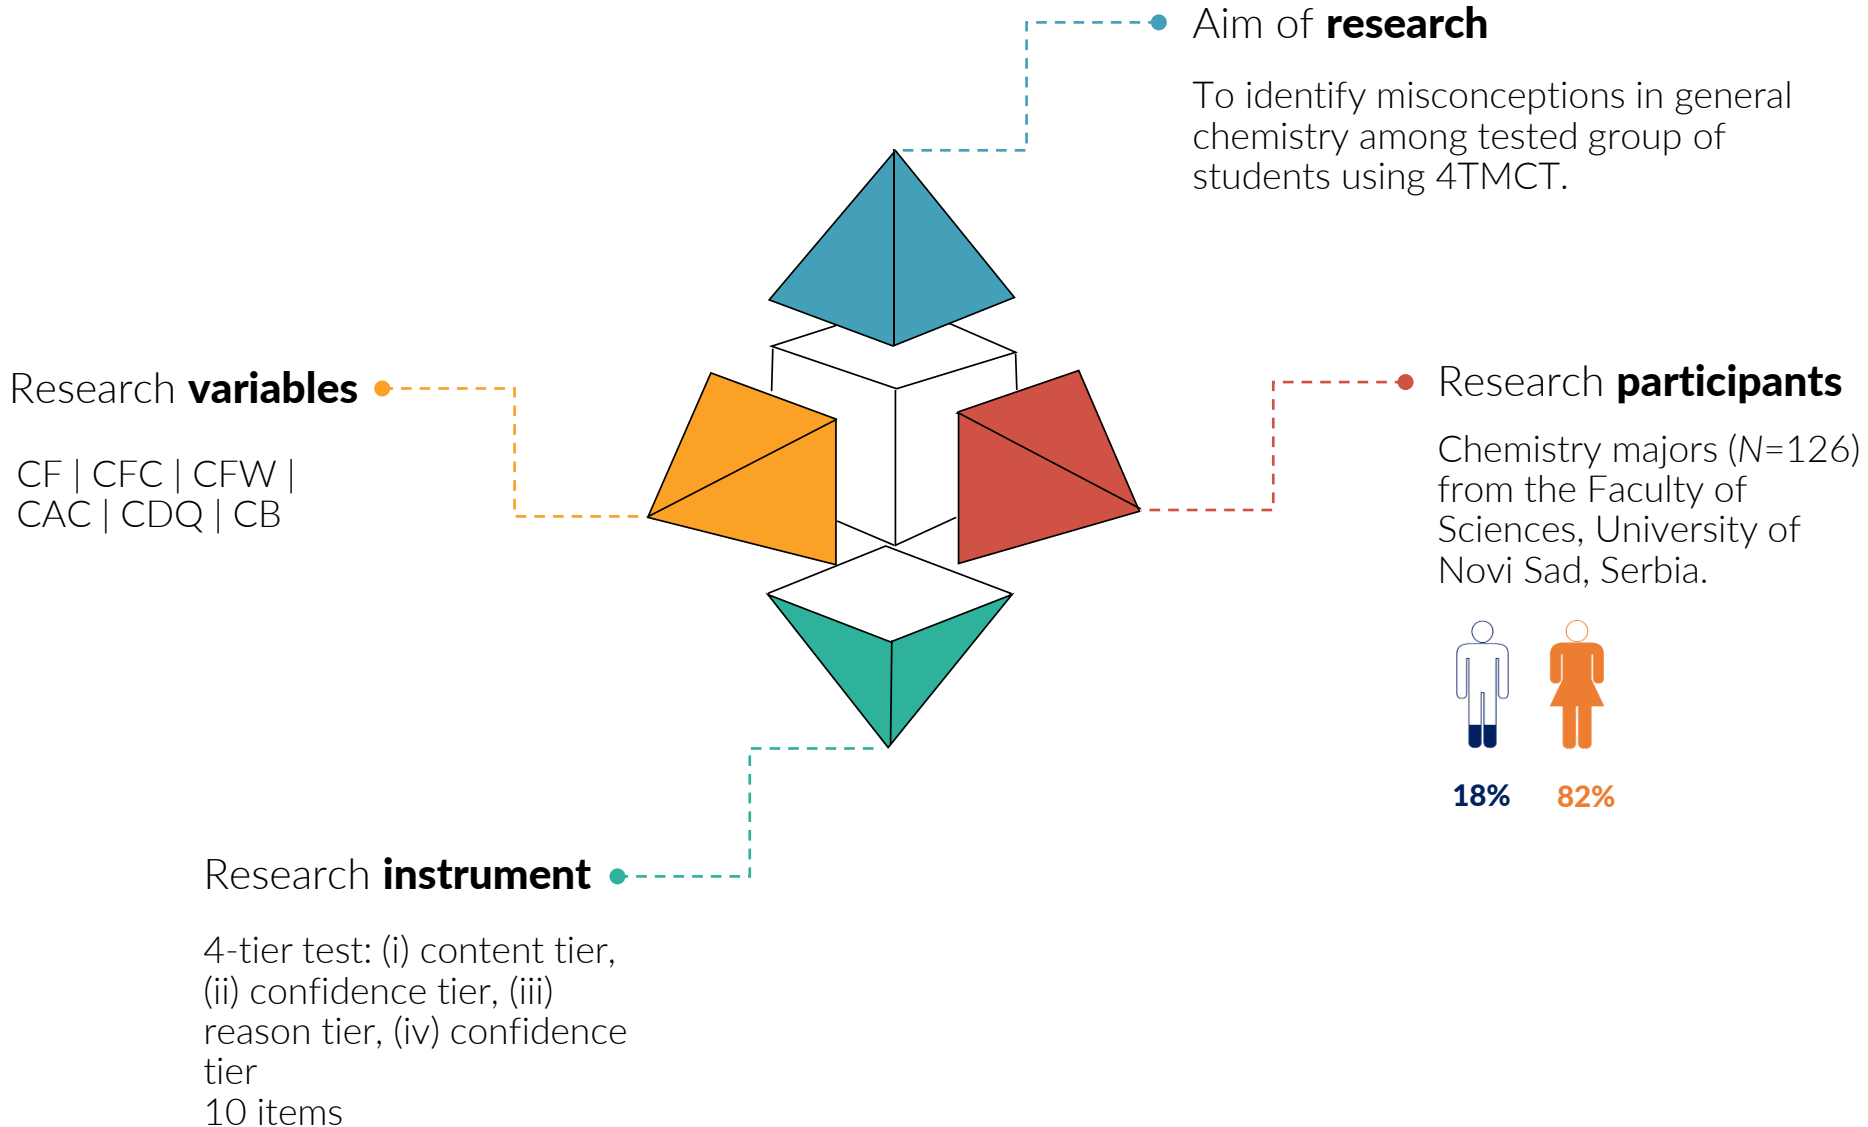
Aim of **research**

To identify misconceptions in general chemistry among tested group of students using 4TMCT.

Research **variables**

CF | CFC | CFW | CAC | CDQ | CB

Research **participants**

Chemistry majors (*N*=126) from the Faculty of Sciences, University of Novi Sad, Serbia.

18%

82%

Research **instrument**

4-tier test: (i) content tier, (ii) confidence tier, (iii) reason tier, (iv) confidence tier
10 items